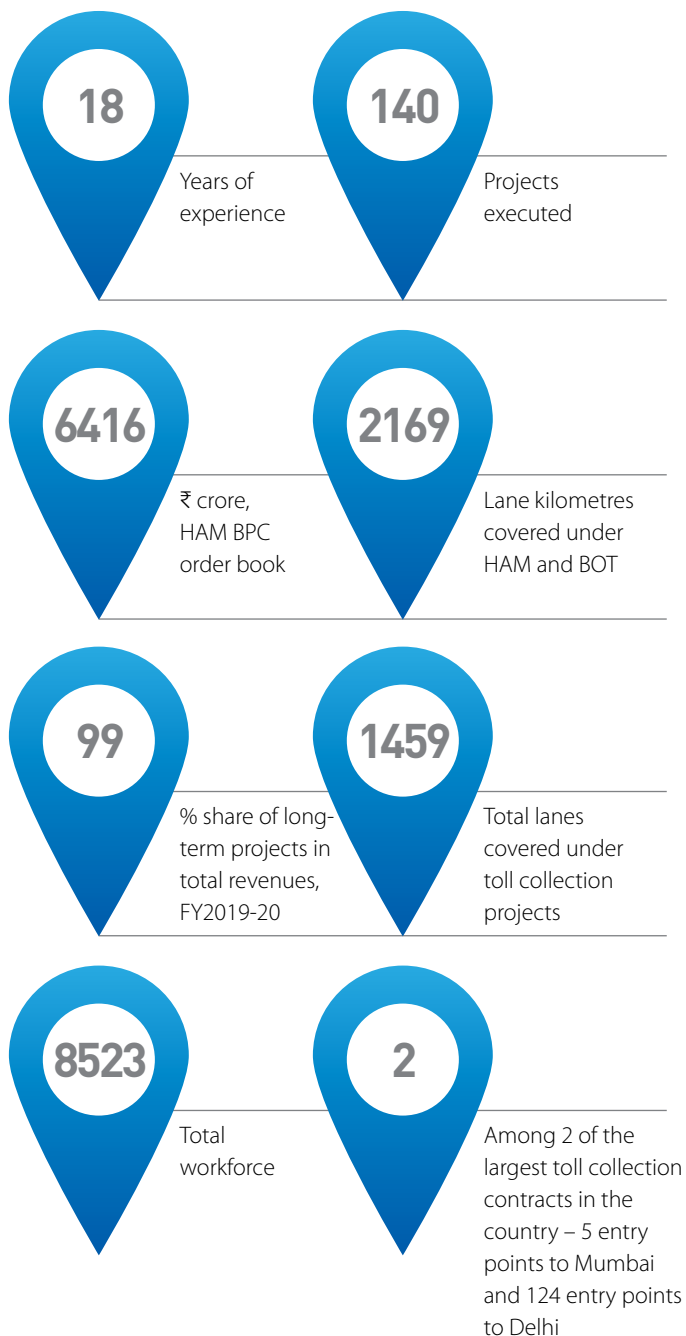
18

Years of experience

140

Projects executed

6416

₹ crore, HAM BPC order book

2169

Lane kilometres covered under HAM and BOT

99

% share of long-term projects in total revenues, FY2019-20

1459

Total lanes covered under toll collection projects

8523

Total workforce

2

Among 2 of the largest toll collection contracts in the country – 5 entry points to Mumbai and 124 entry points to Delhi